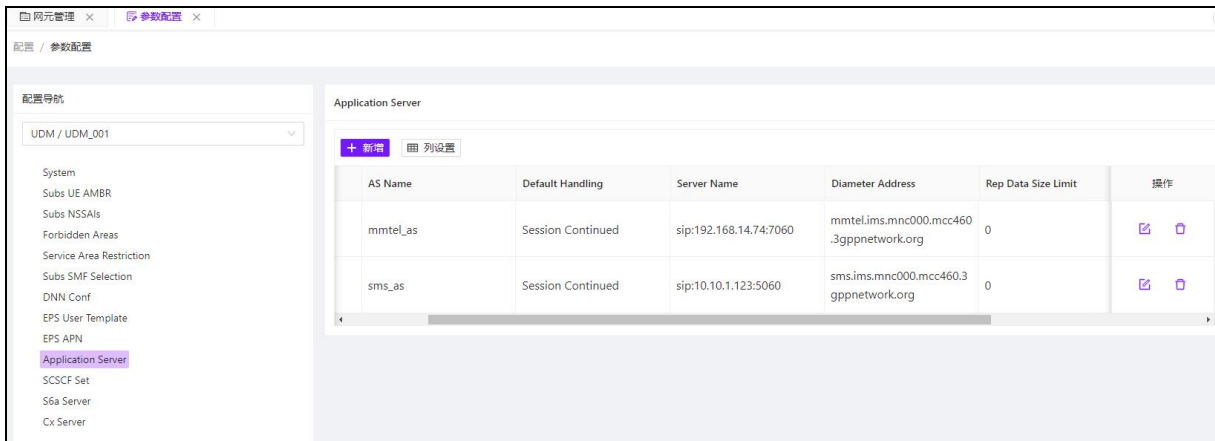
网元管理 ×
参数配置 ×

配置 / 参数配置

配置导航

UDM / UDM_001

System
Subs UE AMBR
Subs NSSAIs
Forbidden Areas
Service Area Restriction
Subs SMF Selection
DNN Conf
EPS User Template
EPS APN
Application Server
SCSCF Set
S6a Server
Cx Server

Application Server

+ 新增
列设置

| AS Name | Default Handling | Server Name | Diameter Address | Rep Data Size Limit | 操作 |
|---|---|---|---|---|---|
| mmtel_as | Session Continued | sip:192.168.14.74:7060 | mmtel.ims.mnc000.mcc460.3gppnetwork.org | 0 | |
| sms_as | Session Continued | sip:10.10.1.123:5060 | sms.ims.mnc000.mcc460.3gppnetwork.org | 0 | |